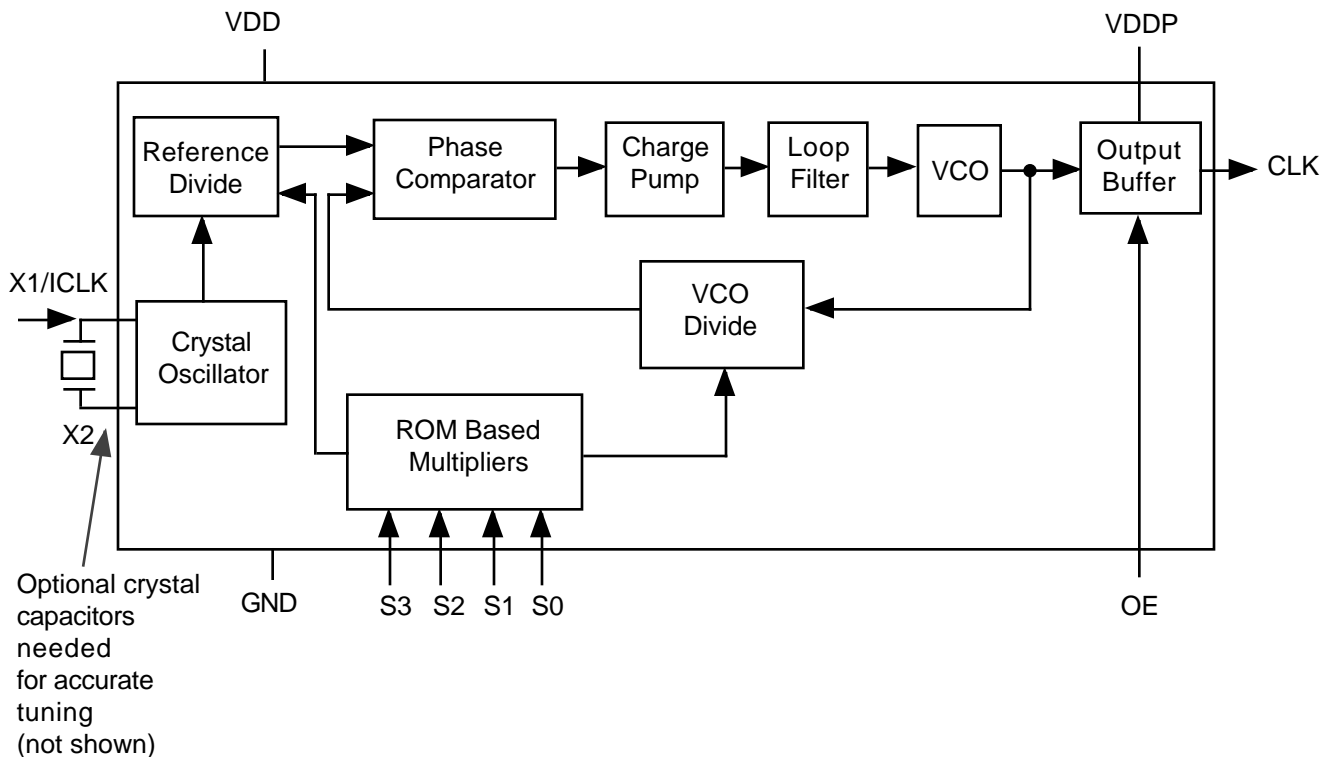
VDD

VDDP

Reference Divide

Phase Comparator

Charge Pump

Loop Filter

VCO

Output Buffer

CLK

X1/ICLK

Crystal Oscillator

VCO Divide

X2

ROM Based Multipliers

Optional crystal capacitors needed for accurate tuning (not shown)

GND

S3 S2 S1 S0

OE